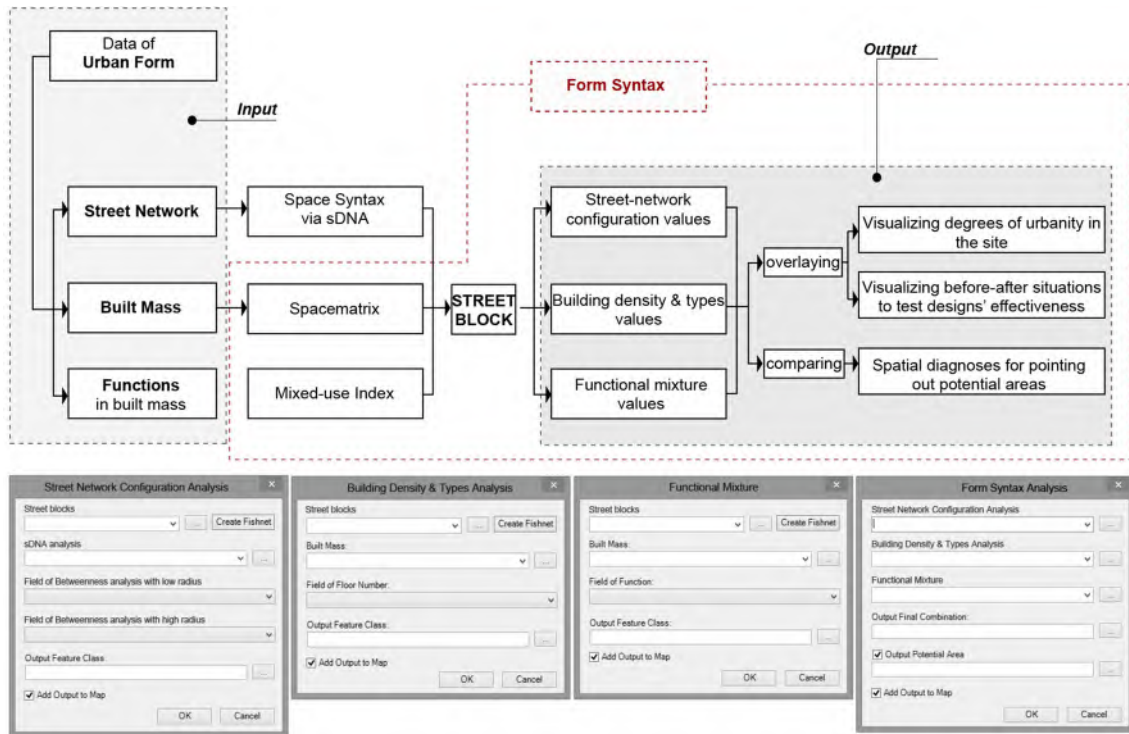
Data of
Urban Form

Input

Form Syntax

Output

Street Network

Space Syntax via sDNA

Built Mass

Spacematrix

Functions in built mass

Mixed-use Index

STREET BLOCK

Street-network configuration values

Building density & types values

Functional mixture values

overlaying

comparing

Visualizing degrees of urbanity in the site

Visualizing before-after situations to test designs' effectiveness

Spatial diagnoses for pointing out potential areas

Street Network Configuration Analysis ×

Street blocks

... Create Fishnet

sDNA analysis

...

Field of Betweenness analysis with low radius

Field of Betweenness analysis with high radius

Output Feature Class

...

Add Output to Map

OK Cancel

Building Density & Types Analysis ×

Street blocks

... Create Fishnet

Built Mass:

...

Field of Floor Number:

Output Feature Class:

...

Add Output to Map

OK Cancel

Functional Mixture ×

Street blocks

... Create Fishnet

Built Mass:

...

Field of Function:

Output Feature Class:

...

Add Output to Map

OK Cancel

Form Syntax Analysis ×

Street Network Configuration Analysis

...

Building Density & Types Analysis

...

Functional Mixture

...

Output Final Combination:

...

Output Potential Area

...

Add Output to Map

OK Cancel